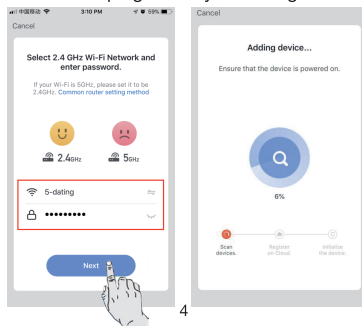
中国移动 3:10 PM 59%

Cancel

Select 2.4 GHz Wi-Fi Network and enter password.

If your Wi-Fi is 5GHz, please set it to be 2.4GHz. Common router setting method

2.4GHz

5GHz

5-dating

••••••••••

Next

4

Cancel

Adding device...

Ensure that the device is powered on.

6%

Scan devices.

Register on Cloud

Initialize the device.